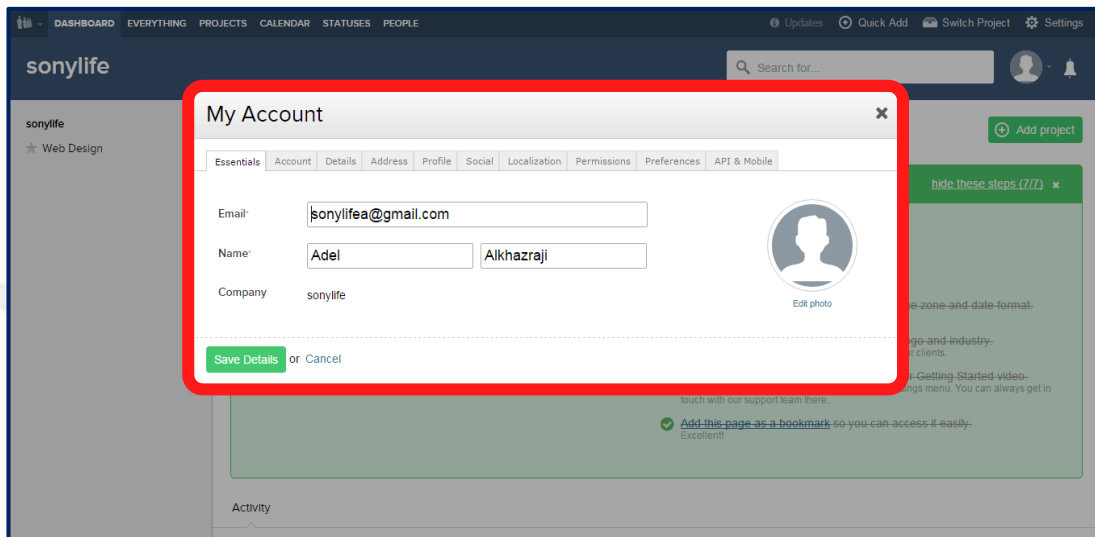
DASHBOARD EVERYTHING PROJECTS CALENDAR STATUSES PEOPLE

Updates Quick Add Switch Project Settings

sonylife

Search for...

sonylife

Web Design

Add project

hide these steps (7/7)

My Account

Essentials Account Details Address Profile Social Localization Permissions Preferences API & Mobile

Email* sonylifea@gmail.com

Name* Adel Alkhazraji

Company sonylife

Edit photo

Save Details or Cancel

e zone and date format.

go and industry.

r clients.

Getting Started video.

ings menu. You can always get in touch with our support team there.

Add this page as a bookmark so you can access it easily.

Excellent!

Activity